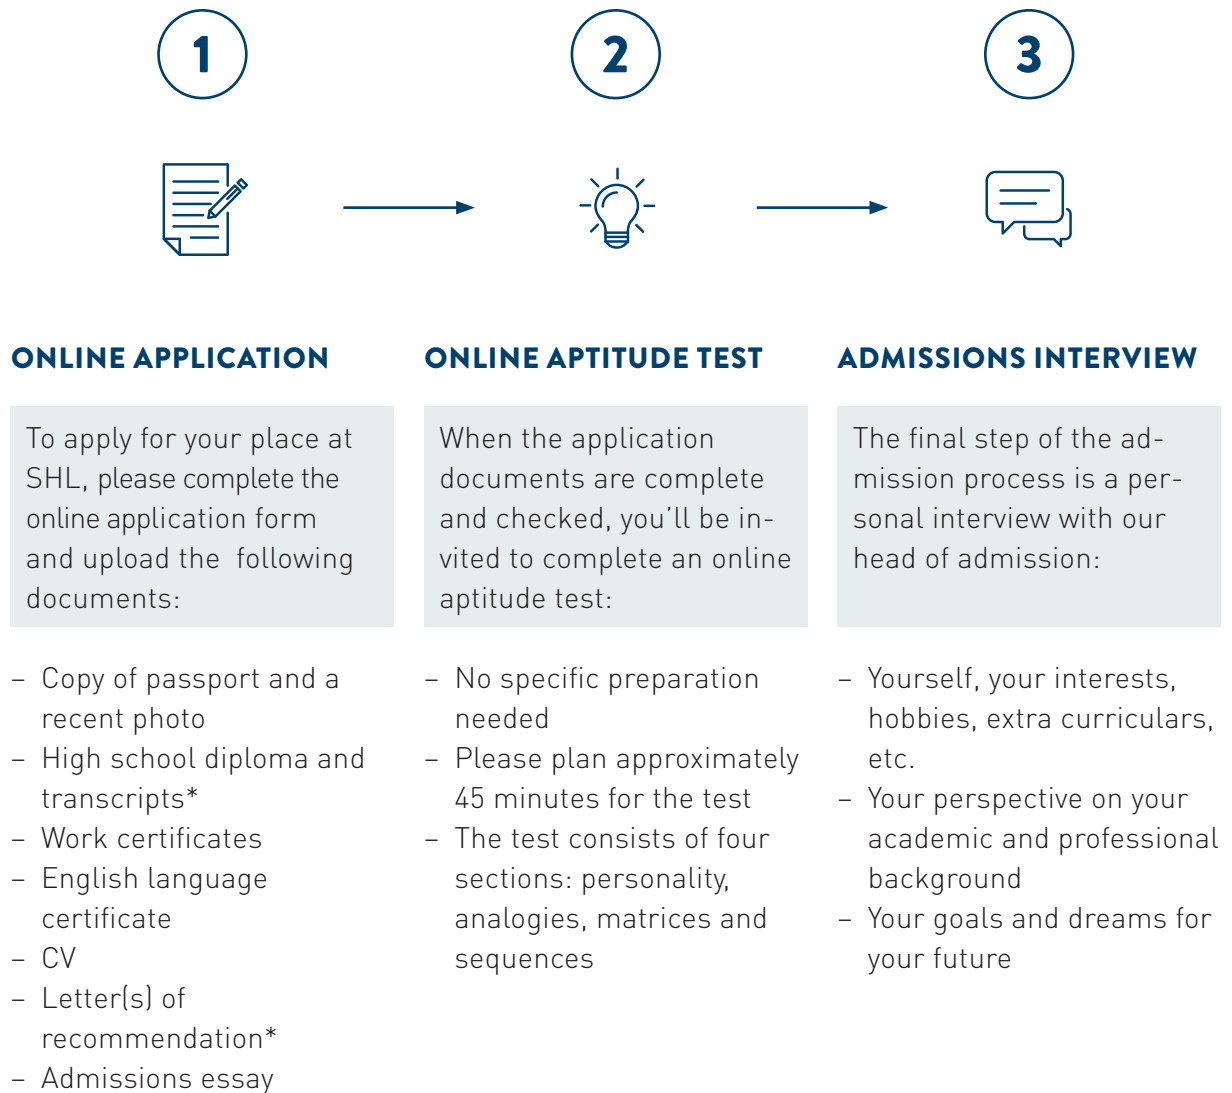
1

2

3

ONLINE APPLICATION

To apply for your place at SHL, please complete the online application form and upload the following documents:

– Copy of passport and a recent photo
– High school diploma and transcripts*
– Work certificates
– English language certificate
– CV
– Letter(s) of recommendation*
– Admissions essay

ONLINE APTITUDE TEST

When the application documents are complete and checked, you'll be invited to complete an online aptitude test:

– No specific preparation needed
– Please plan approximately 45 minutes for the test
– The test consists of four sections: personality, analogies, matrices and sequences

ADMISSIONS INTERVIEW

The final step of the admission process is a personal interview with our head of admission:

– Yourself, your interests, hobbies, extra curriculars, etc.
– Your perspective on your academic and professional background
– Your goals and dreams for your future